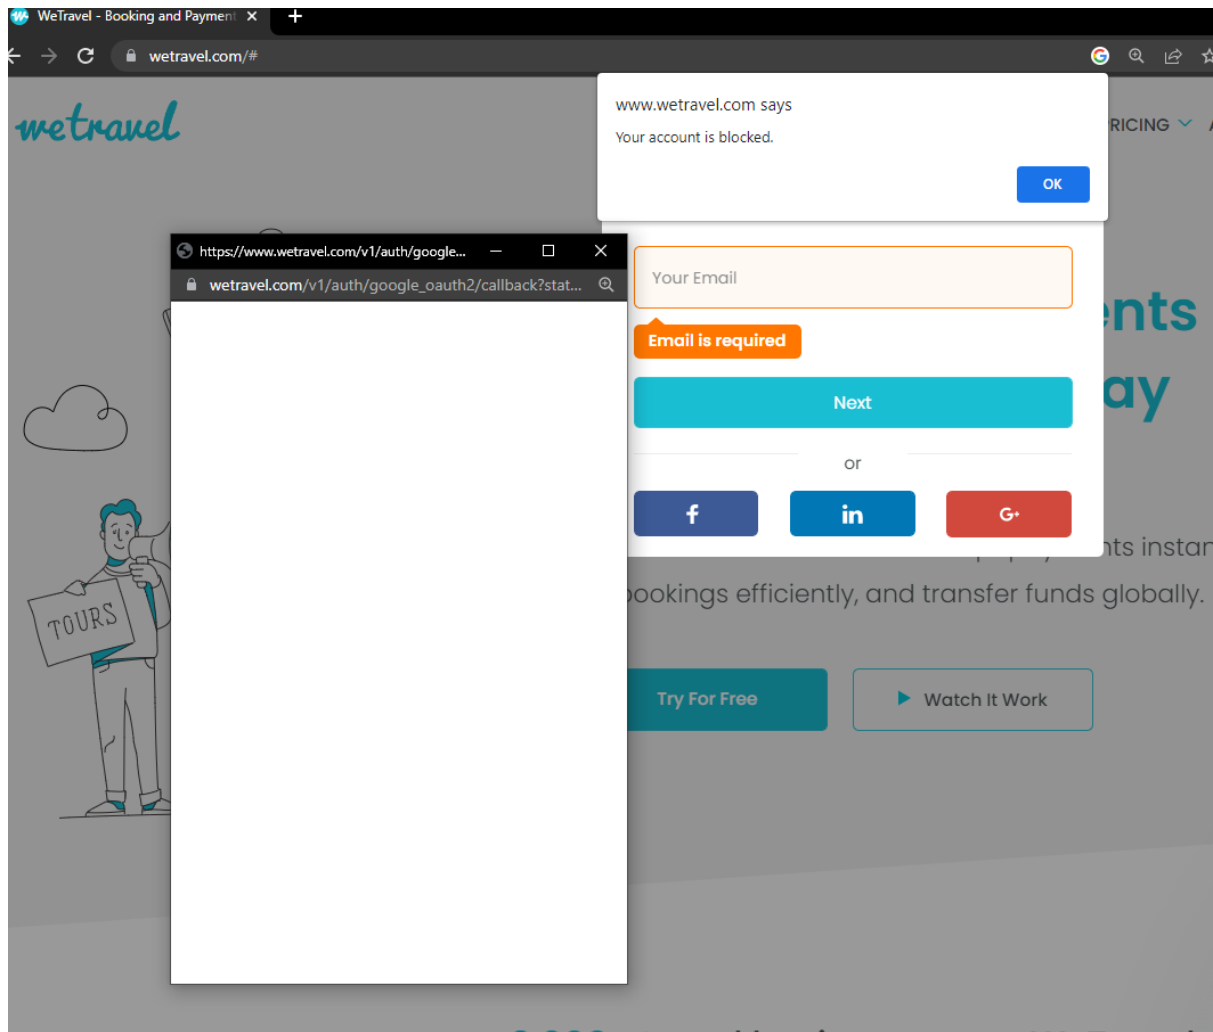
WeTravel - Booking and Payment

wetravel.com/#

wetravel

RICING

www.wetravel.com says

Your account is blocked.

OK

https://www.wetravel.com/v1/auth/google...

wetravel.com/v1/auth/google_oauth2/callback?stat...

Your Email

Email is required

Next

or

f

in

G+

ents

ay

TOURS

nts instan

bookings efficiently, and transfer funds globally.

Try For Free

Watch It Work